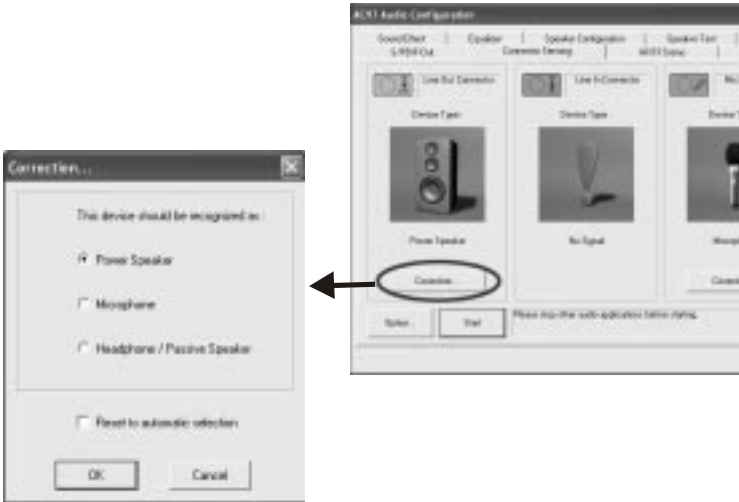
AC97 Audio Configuration

Sound Effect | Equalizer | Speaker Configuration | Speaker Test | S/PDIF-Out | Connector Sensing | HRTF Demo

Line Out Connector
Device Type:
Power Speaker
Correction...

Line In Connector
Device Type:
No Signal

Mic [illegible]
Device T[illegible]
Microph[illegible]
Correct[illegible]

Option... | Start | Please stop other audio applications before starting.

Correction...

This device should be recognized as:

Power Speaker

Microphone

Headphone / Passive Speaker

Reset to automatic selection

OK | Cancel